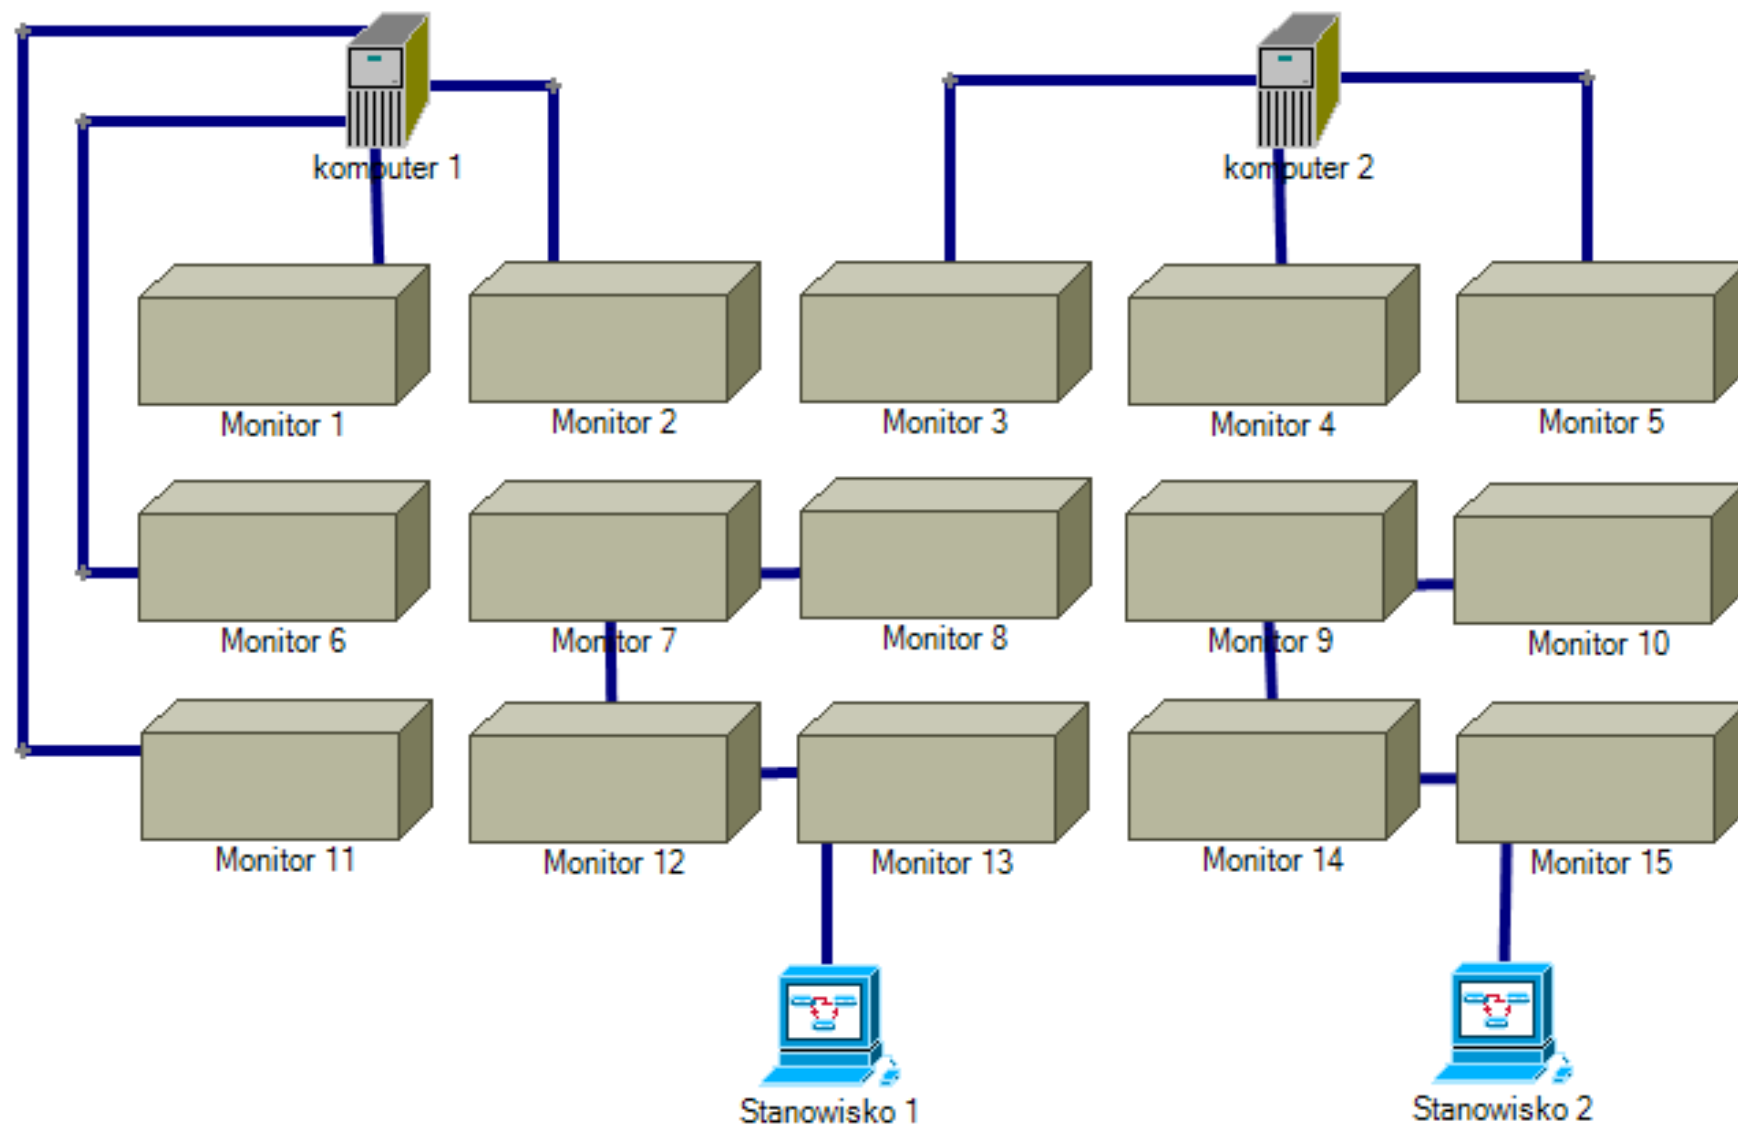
komputer 1

komputer 2

Monitor 1

Monitor 2

Monitor 3

Monitor 4

Monitor 5

Monitor 6

Monitor 7

Monitor 8

Monitor 9

Monitor 10

Monitor 11

Monitor 12

Monitor 13

Monitor 14

Monitor 15

Stanowisko 1

Stanowisko 2